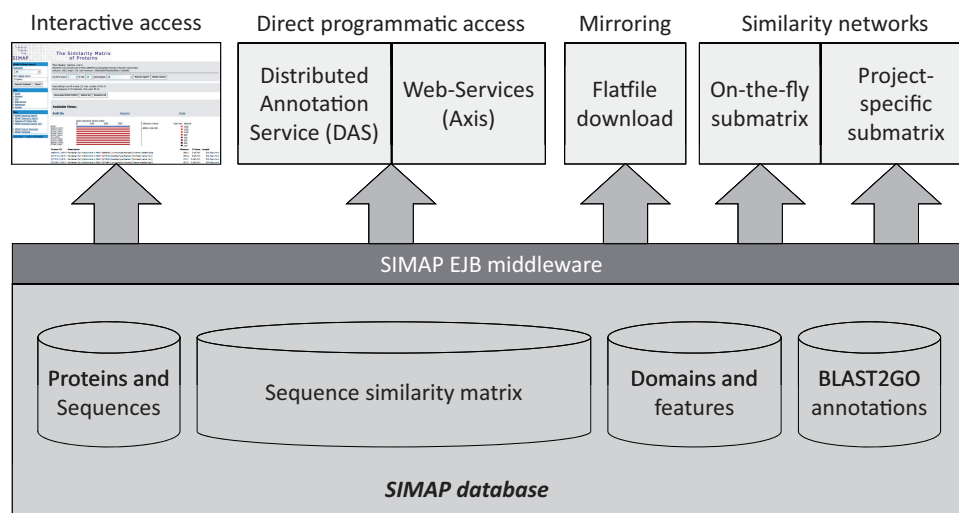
Interactive access

Direct programmatic access

Mirroring

Similarity networks

SIMAP

The Similarity Matrix of Proteins

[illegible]

Distributed Annotation Service (DAS)

Web-Services (Axis)

Flatfile download

On-the-fly submatrix

Project-specific submatrix

SIMAP EJB middleware

Proteins and Sequences

Sequence similarity matrix

Domains and features

BLAST2GO annotations

SIMAP database